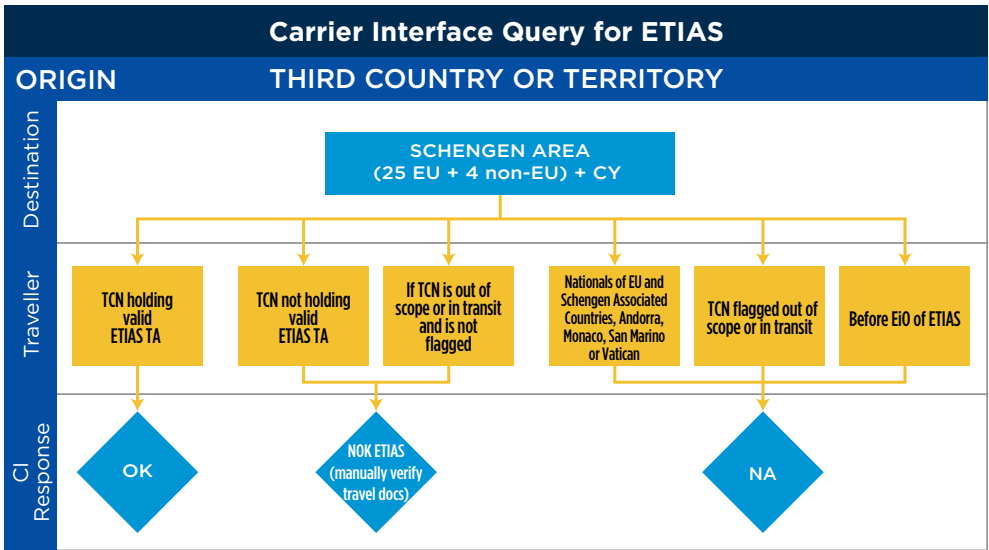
Carrier Interface Query for ETIAS

ORIGIN

THIRD COUNTRY OR TERRITORY

Destination

SCHENGEN AREA (25 EU + 4 non-EU) + CY

Traveller

TCN holding valid ETIAS TA

TCN not holding valid ETIAS TA

If TCN is out of scope or in transit and is not flagged

Nationals of EU and Schengen Associated Countries, Andorra, Monaco, San Marino or Vatican

TCN flagged out of scope or in transit

Before EiO of ETIAS

CI Response

OK

NOK ETIAS (manually verify travel docs)

NA